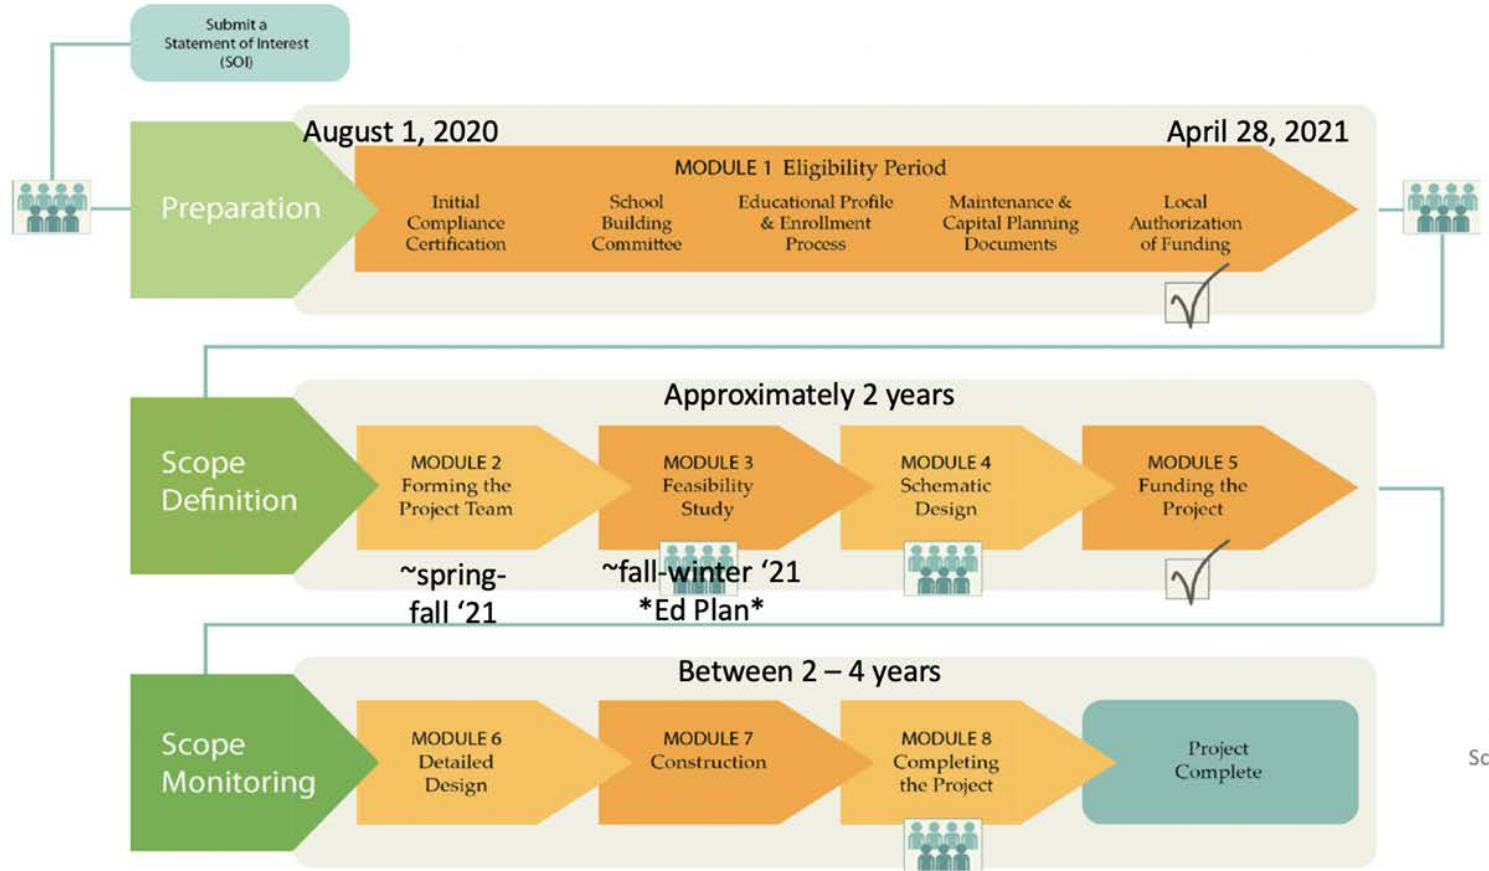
Submit a Statement of Interest (SOI)

Preparation

August 1, 2020

April 28, 2021

MODULE 1 Eligibility Period

Initial Compliance Certification

School Building Committee

Educational Profile & Enrollment Process

Maintenance & Capital Planning Documents

Local Authorization of Funding

Scope Definition

Approximately 2 years

MODULE 2 Forming the Project Team

MODULE 3 Feasibility Study

MODULE 4 Schematic Design

MODULE 5 Funding the Project

~spring-fall '21

~fall-winter '21 *Ed Plan*

Scope Monitoring

Between 2 – 4 years

MODULE 6 Detailed Design

MODULE 7 Construction

MODULE 8 Completing the Project

Project Complete

Sc